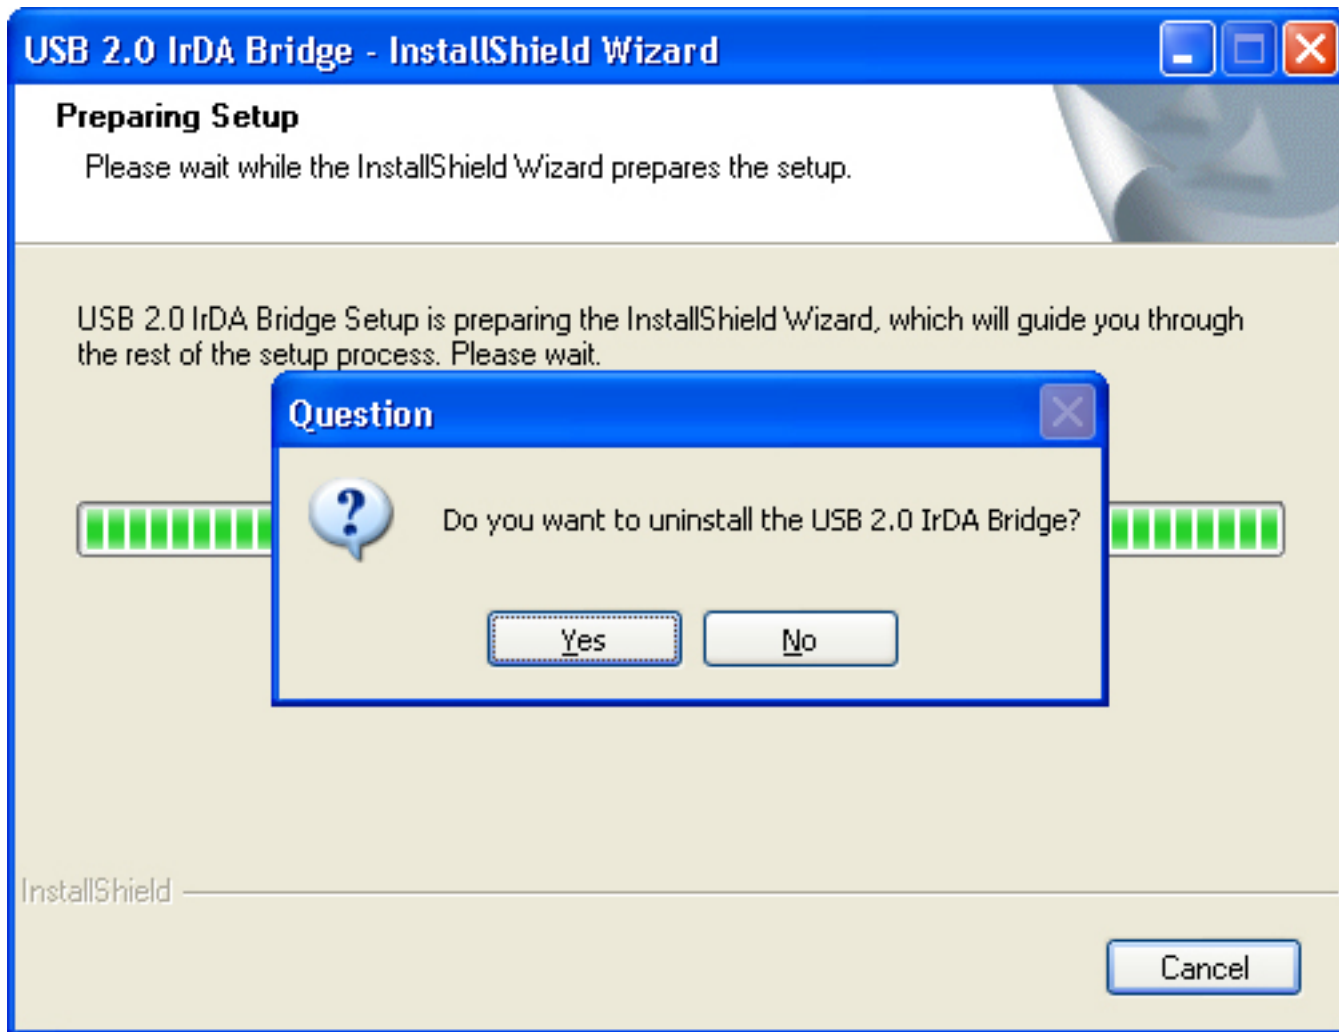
USB 2.0 IrDA Bridge - InstallShield Wizard

Preparing Setup

Please wait while the InstallShield Wizard prepares the setup.

USB 2.0 IrDA Bridge Setup is preparing the InstallShield Wizard, which will guide you through the rest of the setup process. Please wait.

Question

Do you want to uninstall the USB 2.0 IrDA Bridge?

Yes

No

InstallShield

Cancel